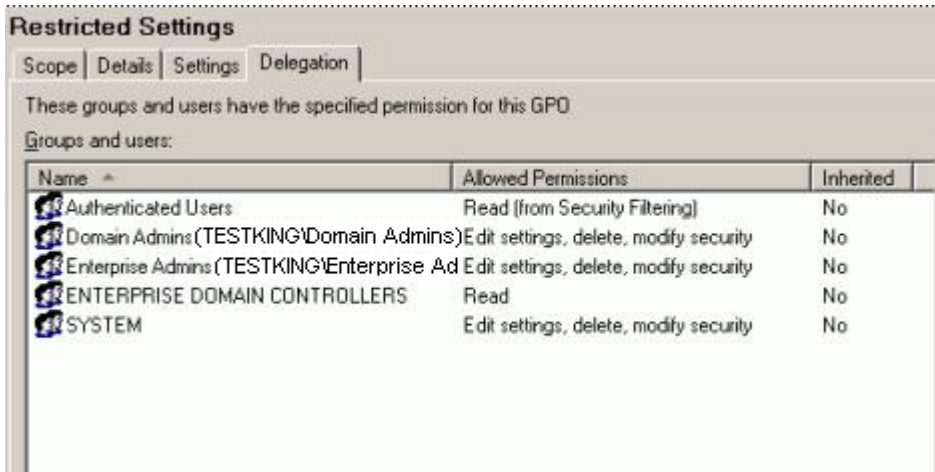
Restricted Settings

Scope | Details | Settings | Delegation

These groups and users have the specified permission for this GPO

Groups and users:

| Name | Allowed Permissions | Inherited |
|---|---|---|
| Authenticated Users | Read (from Security Filtering) | No |
| Domain Admins (TESTKING\Domain Admins) | Edit settings, delete, modify security | No |
| Enterprise Admins (TESTKING\Enterprise Ad | Edit settings, delete, modify security | No |
| ENTERPRISE DOMAIN CONTROLLERS | Read | No |
| SYSTEM | Edit settings, delete, modify security | No |